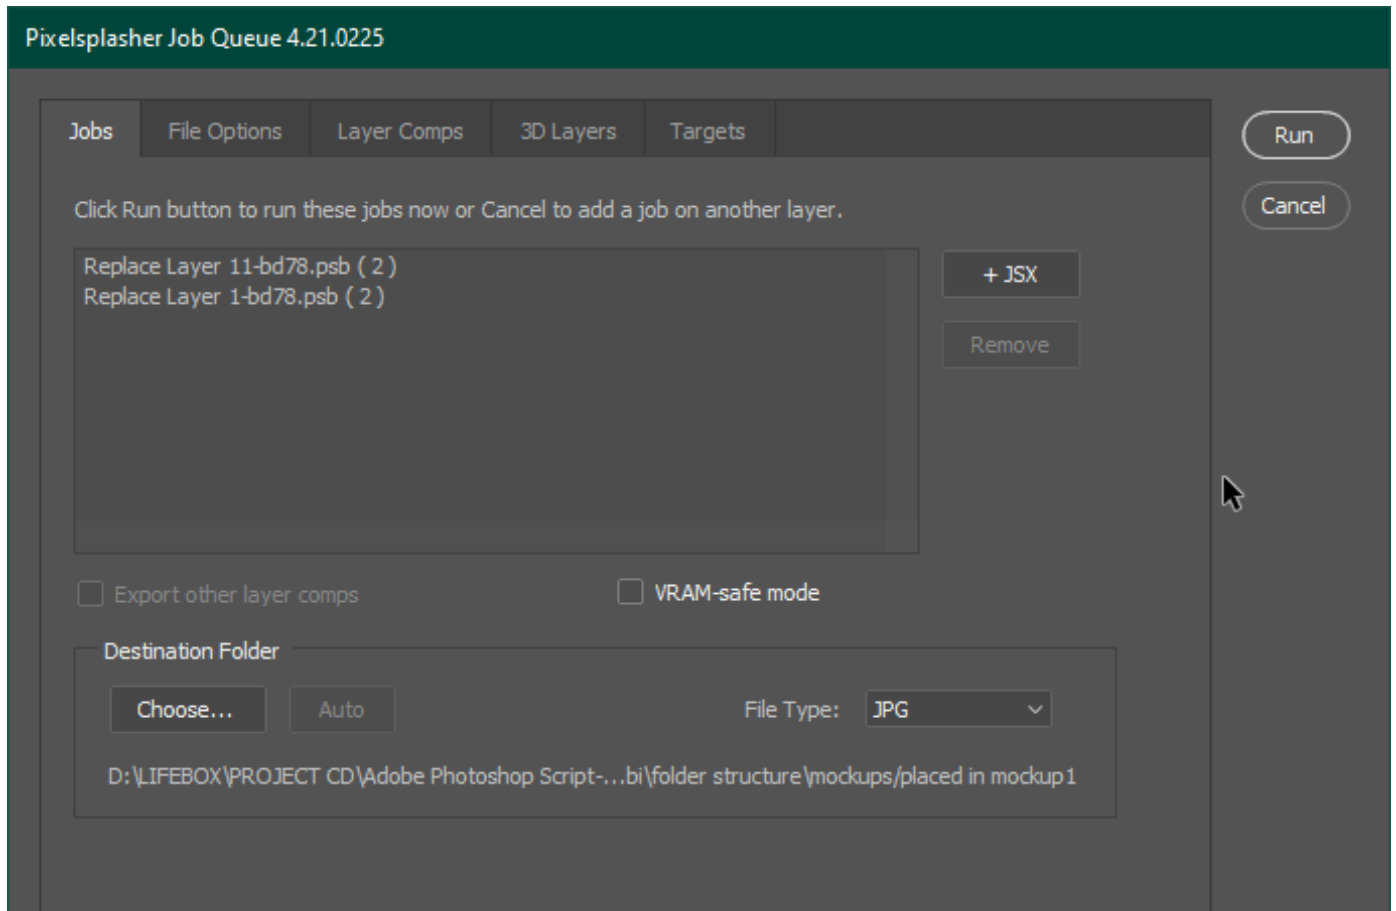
Pixelsplasher Job Queue 4.21.0225

Jobs | File Options | Layer Comps | 3D Layers | Targets

Run

Cancel

Click Run button to run these jobs now or Cancel to add a job on another layer.

Replace Layer 11-bd78.psb ( 2 )
Replace Layer 1-bd78.psb ( 2 )

+ JSX

Remove

Export other layer comps

VRAM-safe mode

Destination Folder

Choose...

Auto

File Type: JPG

D:\LIFEBOX\PROJECT CD\Adobe Photoshop Script-...bi\folder structure\mockups/placed in mockup1